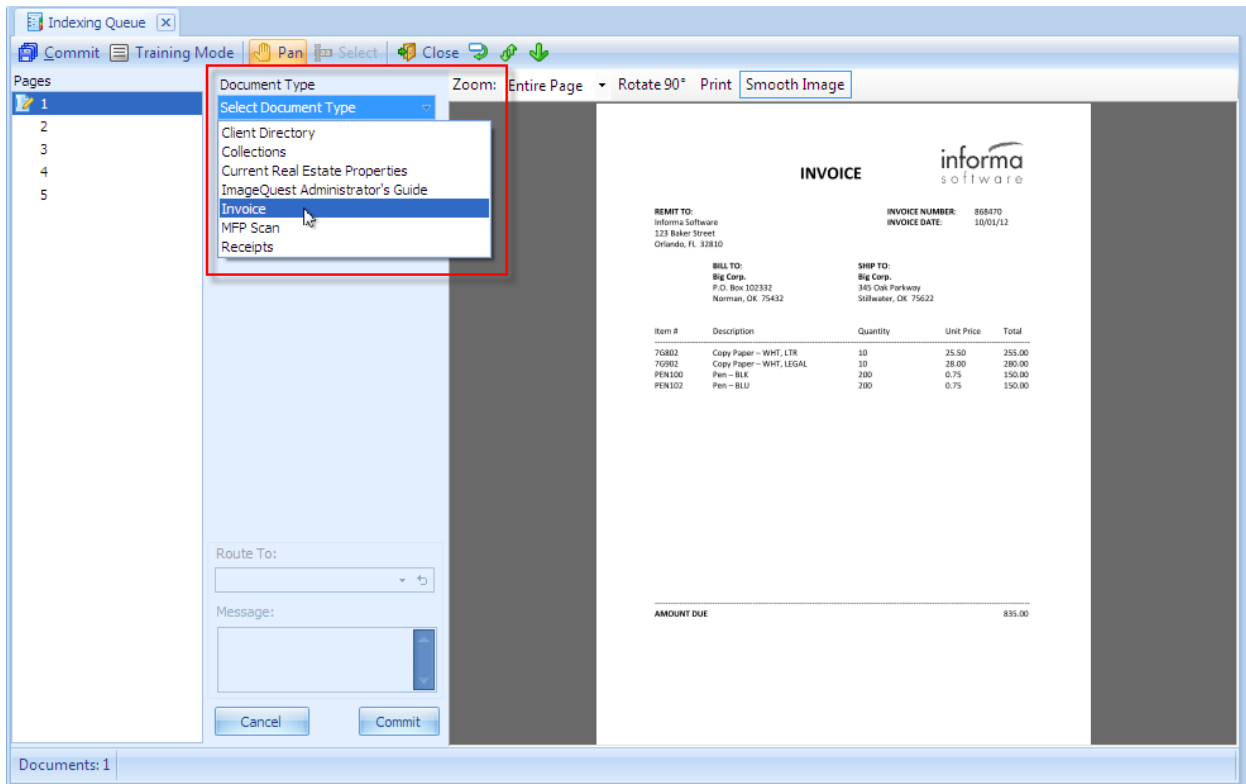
Indexing Queue

Commit Training Mode Pan Select Close

Pages
1
2
3
4
5

Document Type
Select Document Type
Client Directory
Collections
Current Real Estate Properties
ImageQuest Administrator's Guide
Invoice
MFP Scan
Receipts

Zoom: Entire Page Rotate 90° Print Smooth Image

INVOICE

informa
software

REMIT TO:
Informa Software
123 Baker Street
Orlando, FL 32810

INVOICE NUMBER: 868470
INVOICE DATE: 10/01/12

BILL TO:
Big Corp.
P.O. Box 102332
Norman, OK 75432

SHIP TO:
Big Corp.
345 Oak Parkway
Stillwater, OK 75622

| Item # | Description | Quantity | Unit Price | Total |
|---|---|---|---|---|
| 7G802 | Copy Paper – WHT, LTR | 10 | 25.50 | 255.00 |
| 7G902 | Copy Paper – WHT, LEGAL | 10 | 28.00 | 280.00 |
| PEN100 | Pen – BLK | 200 | 0.75 | 150.00 |
| PEN102 | Pen – BLU | 200 | 0.75 | 150.00 |

AMOUNT DUE 835.00

Route To:

Message:

Cancel Commit

Documents: 1